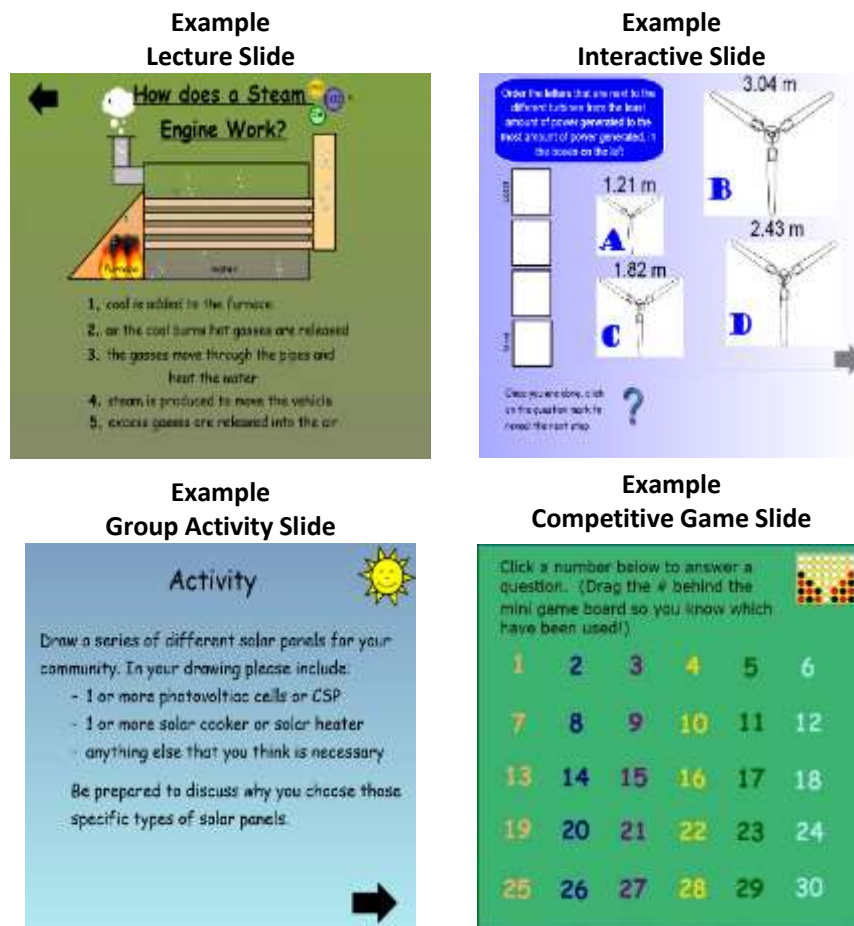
Example
Lecture Slide

How does a Steam Engine Work?

furnace

water

1. coal is added to the furnace
2. as the coal burns hot gasses are released
3. the gasses move through the pipes and heat the water
4. steam is produced to move the vehicle
5. excess gasses are released into the air

Example
Interactive Slide

Order the letters that are next to the different turbines from the least amount of power generated to the most amount of power generated, in the boxes on the left

least

most

3.04 m

B

1.21 m

A

2.43 m

1.82 m

C

D

Once you are done, click on the question mark to reveal the next step

?

Example
Group Activity Slide

Activity

Draw a series of different solar panels for your community. In your drawing please include:
- 1 or more photovoltiac cells or CSP
- 1 or more solar cooker or solar heater
- anything else that you think is necessary

Be prepared to discuss why you choose those specific types of solar panels.

Example
Competitive Game Slide

Click a number below to answer a question. (Drag the # behind the mini game board so you know which have been used!)

| 1 | 2 | 3 | 4 | 5 | 6 |
|---|---|---|---|---|---|
| 7 | 8 | 9 | 10 | 11 | 12 |
| 13 | 14 | 15 | 16 | 17 | 18 |
| 19 | 20 | 21 | 22 | 23 | 24 |
| 25 | 26 | 27 | 28 | 29 | 30 |